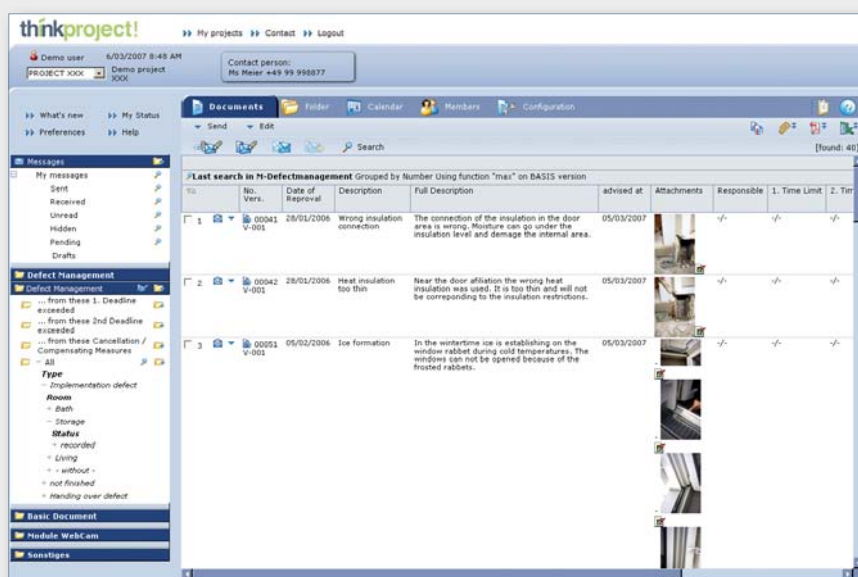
thinkproject!

My projects Contact Logout

Demo user 6/03/2007 8:48 AM
PROJECT XXX Demo project XXX

Contact person:
Ms Meier +49 99 998877

What's new My Status
Preferences Help

Messages
My messages
Sent
Received
Unread
Hidden
Pending
Drafts

Defect Management
Defect Management
... from these 1. Deadline exceeded
... from these 2nd Deadline exceeded
... from these Cancellation / Compensating Measures
All
Type
Implementation defect
Room
Bath
Storage
Status
recorded
Living
- without -
not finished
Handing over defect

Basic Document
Module WebCam
Sonstiges

Documents Folder Calendar Members Configuration

Send Edit

Search

[found: 40]

Last search in M-Defectmanagement Grouped by Number Using function "max" on BASIS version

| | No. Vers. | Date of Reproval | Description | Full Description | advised at | Attachments | Responsible | 1. Time Limit | 2. Tim |
|---|---|---|---|---|---|---|---|---|---|
| 1 | 00041 V-001 | 28/01/2006 | Wrong insulation connection | The connection of the insulation in the door area is wrong. Moisture can go under the insulation level and damage the internal area. | 05/03/2007 | | -/- | -/- | -/- |
| 2 | 00042 V-001 | 28/01/2006 | Heat insulation too thin | Near the door afiliation the wrong heat insulation was used. It is too thin and will not be corrponding to the insulation restrictions. | 05/03/2007 | | -/- | -/- | -/- |
| 3 | 00051 V-001 | 05/02/2006 | Ice formation | In the wintertime ice is establishing on the window rabbet during cold temperatures. The windows can not be opened because of the frosted rabbets. | 05/03/2007 | | -/- | -/- | -/- |